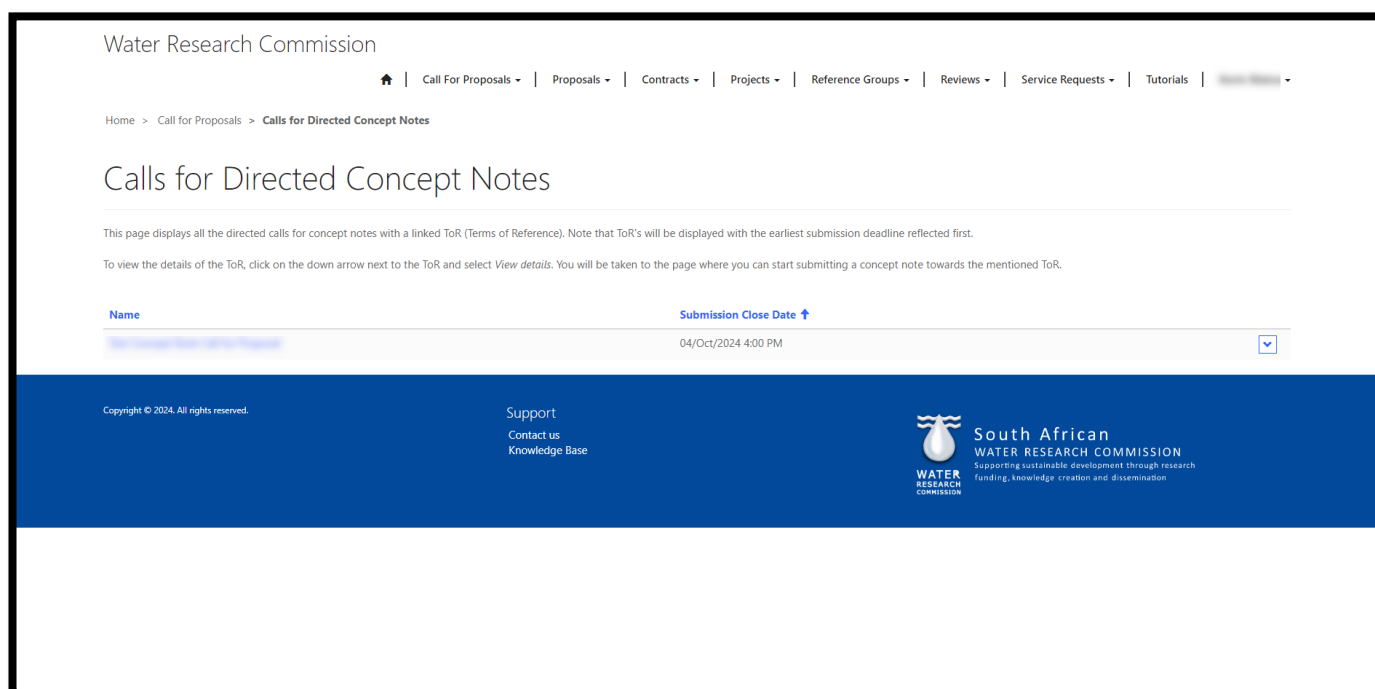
Water Research Commission

| Call For Proposals | Proposals | Contracts | Projects | Reference Groups | Reviews | Service Requests | Tutorials | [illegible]

Home > Call for Proposals > Calls for Directed Concept Notes

Calls for Directed Concept Notes

This page displays all the directed calls for concept notes with a linked ToR (Terms of Reference). Note that ToR's will be displayed with the earliest submission deadline reflected first.

To view the details of the ToR, click on the down arrow next to the ToR and select *View details*. You will be taken to the page where you can start submitting a concept note towards the mentioned ToR.

| Name | Submission Close Date |
|---|---|
| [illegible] | 04/Oct/2024 4:00 PM |

Copyright © 2024. All rights reserved.

Support
Contact us
Knowledge Base

WATER RESEARCH COMMISSION
South African
WATER RESEARCH COMMISSION
Supporting sustainable development through research funding, knowledge creation and dissemination